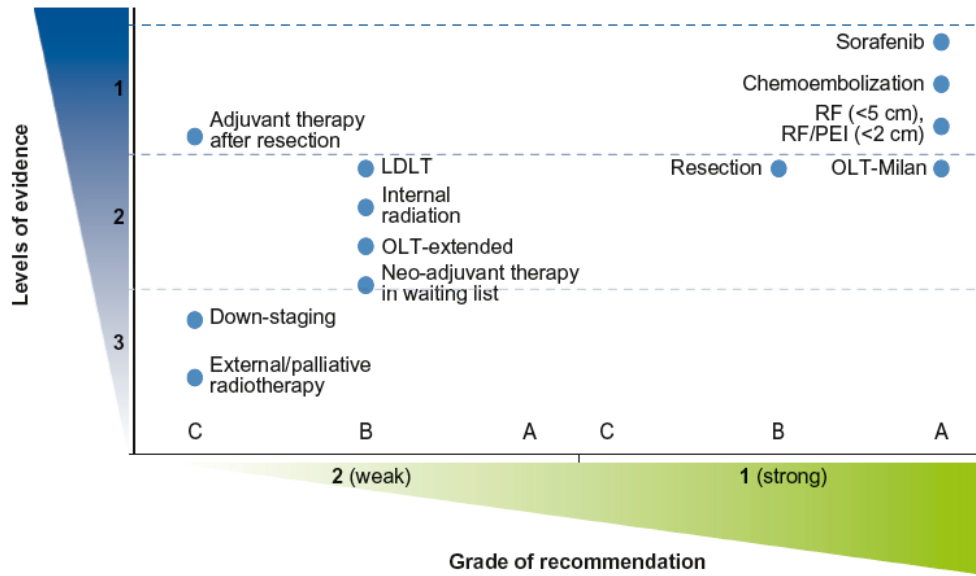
Levels of evidence

1

2

3

Sorafenib

Chemoembolization

RF (<5 cm), RF/PEI (<2 cm)

Adjuvant therapy after resection

LDLT

Resection

OLT-Milan

Internal radiation

OLT-extended

Neo-adjuvant therapy in waiting list

Down-staging

External/palliative radiotherapy

C B A C B A

2 (weak)

1 (strong)

Grade of recommendation